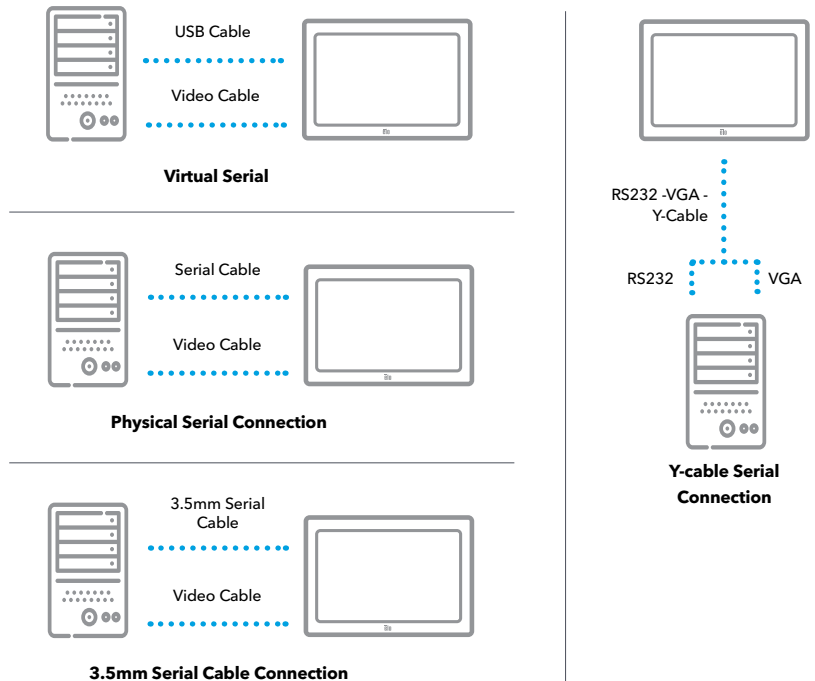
USB Cable

Video Cable

**Virtual Serial**

Serial Cable

Video Cable

**Physical Serial Connection**

3.5mm Serial Cable

Video Cable

**3.5mm Serial Cable Connection**

RS232 -VGA - Y-Cable

RS232

VGA

**Y-cable Serial Connection**